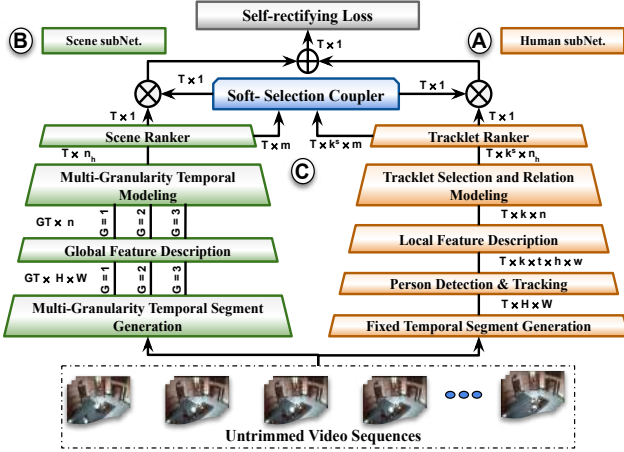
Self-rectifying Loss

B Scene subNet.

A Human subNet.

T × 1

T × 1

T × 1

Soft- Selection Coupler

T × 1

T × 1

Scene Ranker

T × m

T × $k^s$ × m

Tracklet Ranker

T × $n_h$

T × $k^s$ × $n_h$

C

Multi-Granularity Temporal Modeling

Tracklet Selection and Relation Modeling

GT × n

G = 1

G = 2

G = 3

T × k × n

Global Feature Description

Local Feature Description

GT × H × W

G = 1

G = 2

G = 3

T × k × t × h × w

Person Detection & Tracking

T × H × W

Multi-Granularity Temporal Segment Generation

Fixed Temporal Segment Generation

Untrimmed Video Sequences